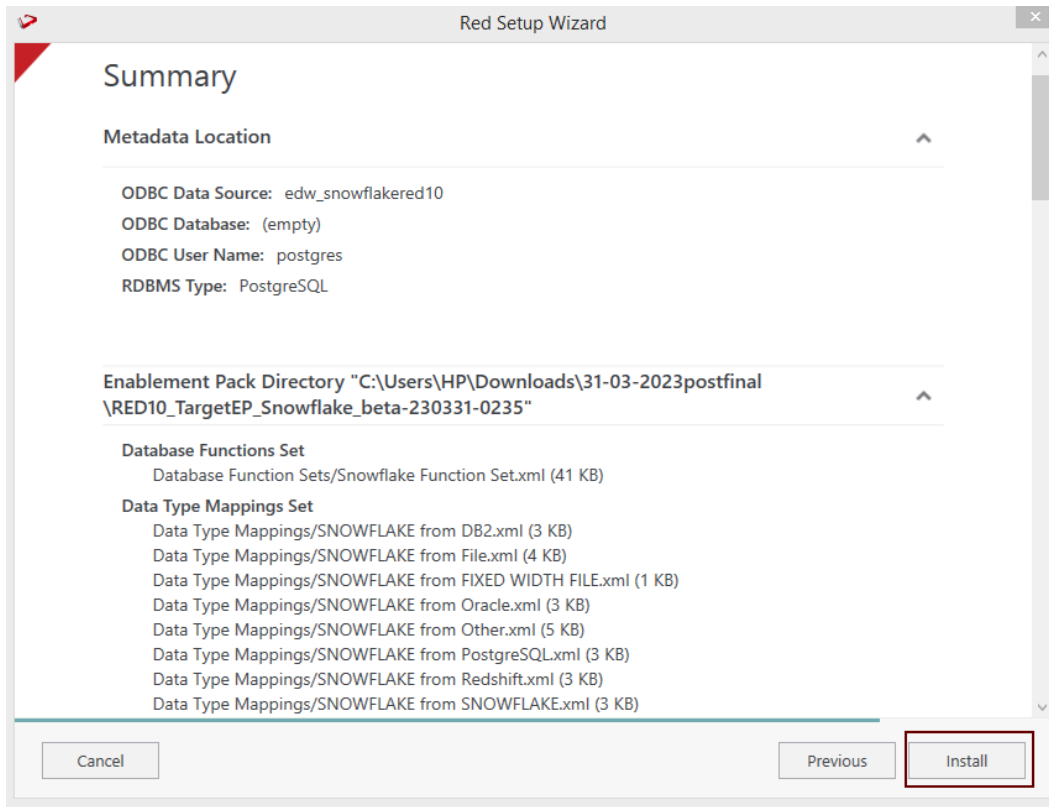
Red Setup Wizard

Summary

Metadata Location

ODBC Data Source: edw_snowflakered10
ODBC Database: (empty)
ODBC User Name: postgres
RDBMS Type: PostgreSQL

Enablement Pack Directory "C:\Users\HP\Downloads\31-03-2023postfinal \RED10_TargetEP_Snowflake_beta-230331-0235"

Database Functions Set
Database Function Sets/Snowflake Function Set.xml (41 KB)
Data Type Mappings Set
Data Type Mappings/SNOWFLAKE from DB2.xml (3 KB)
Data Type Mappings/SNOWFLAKE from File.xml (4 KB)
Data Type Mappings/SNOWFLAKE from FIXED WIDTH FILE.xml (1 KB)
Data Type Mappings/SNOWFLAKE from Oracle.xml (3 KB)
Data Type Mappings/SNOWFLAKE from Other.xml (5 KB)
Data Type Mappings/SNOWFLAKE from PostgreSQL.xml (3 KB)
Data Type Mappings/SNOWFLAKE from Redshift.xml (3 KB)
Data Type Mappings/SNOWFLAKE from SNOWFLAKE.xml (3 KB)

Cancel
Previous
Install